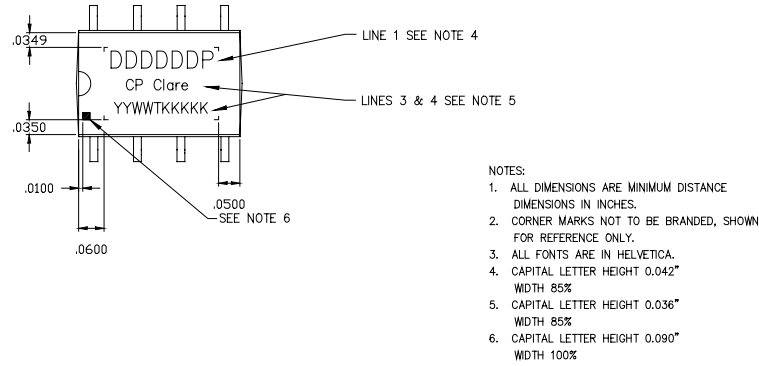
.0349

DDDDDDP

CP Clare

YYWWTKKKKK

.0350

LINE 1 SEE NOTE 4

LINES 3 & 4 SEE NOTE 5

.0100

.0500

SEE NOTE 6

.0600

NOTES:
1. ALL DIMENSIONS ARE MINIMUM DISTANCE DIMENSIONS IN INCHES.
2. CORNER MARKS NOT TO BE BRANDED, SHOWN FOR REFERENCE ONLY.
3. ALL FONTS ARE IN HELVETICA.
4. CAPITAL LETTER HEIGHT 0.042" WIDTH 85%
5. CAPITAL LETTER HEIGHT 0.036" WIDTH 85%
6. CAPITAL LETTER HEIGHT 0.090" WIDTH 100%